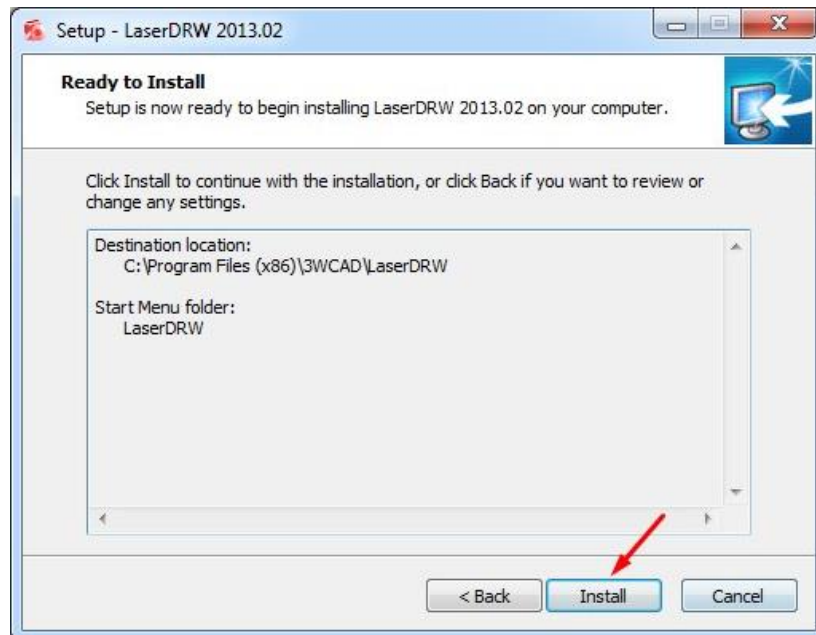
Setup - LaserDRW 2013.02

Ready to Install
Setup is now ready to begin installing LaserDRW 2013.02 on your computer.

Click Install to continue with the installation, or click Back if you want to review or change any settings.

Destination location:
C:\Program Files (x86)\3WCAD\LaserDRW

Start Menu folder:
LaserDRW

< Back
Install
Cancel